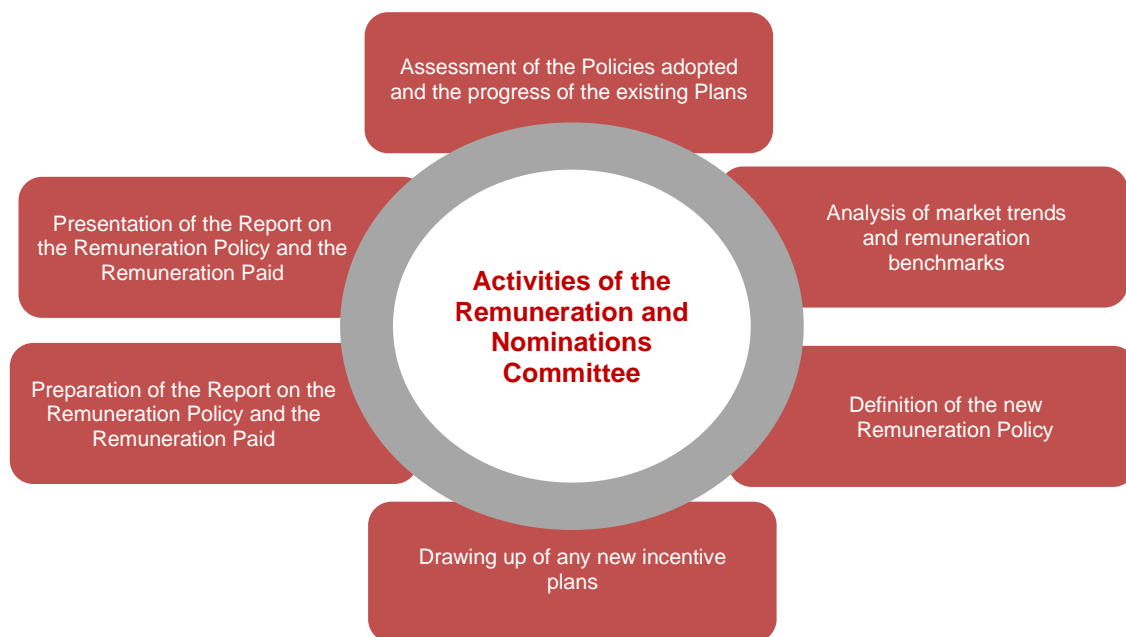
Assessment of the Policies adopted and the progress of the existing Plans

Analysis of market trends and remuneration benchmarks

Definition of the new Remuneration Policy

Drawing up of any new incentive plans

Preparation of the Report on the Remuneration Policy and the Remuneration Paid

Presentation of the Report on the Remuneration Policy and the Remuneration Paid

Activities of the Remuneration and Nominations Committee